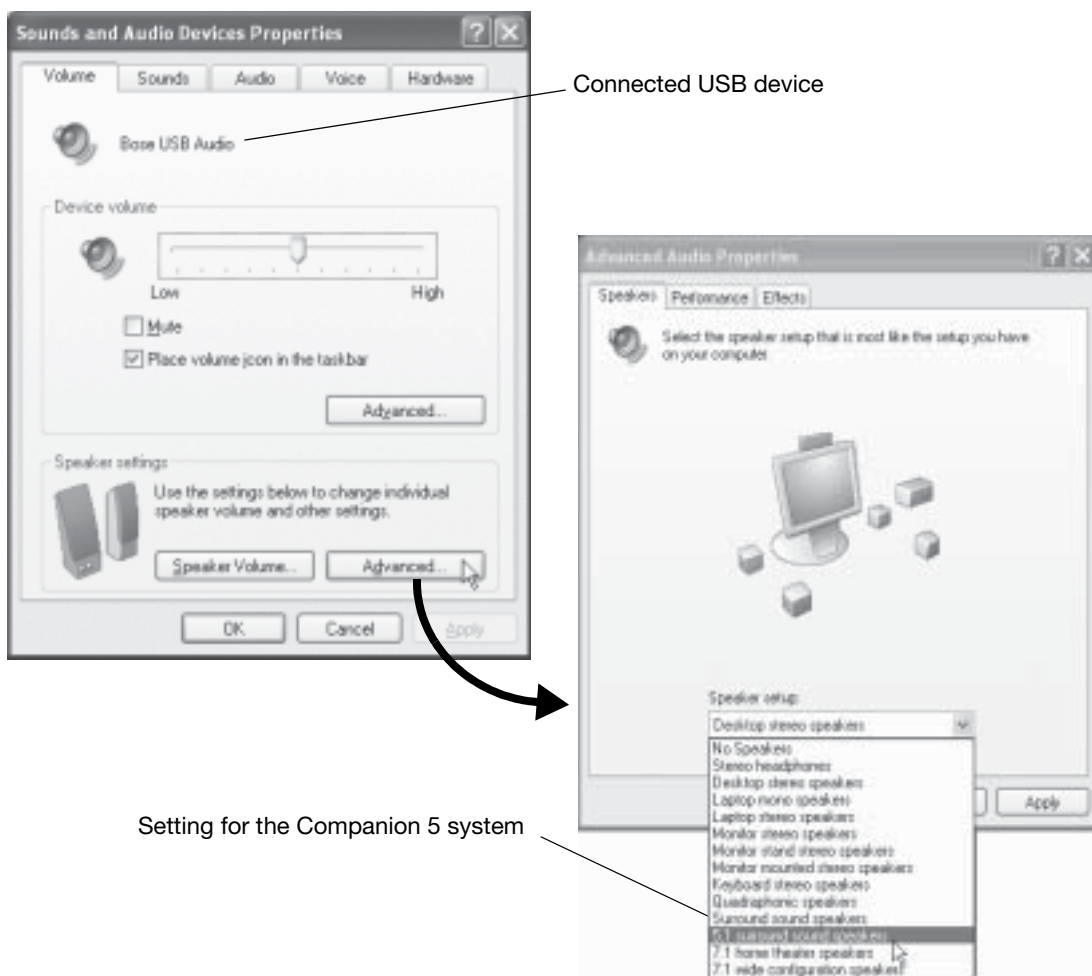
Sounds and Audio Devices Properties

Volume | Sounds | Audio | Voice | Hardware

Bose USB Audio

Connected USB device

Device volume

Low

High

Mute

Place volume icon in the taskbar

Advanced...

Speaker settings

Use the settings below to change individual speaker volume and other settings.

Speaker Volume...

Advanced...

OK

Cancel

Apply

Advanced Audio Properties

Speakers | Performance | Effects

Select the speaker setup that is most like the setup you have on your computer.

Speaker setup:

Desktop stereo speakers

No Speakers
Stereo headphones
Desktop stereo speakers
Laptop mono speakers
Laptop stereo speakers
Monitor stereo speakers
Monitor stand stereo speakers
Monitor mounted stereo speakers
Keyboard stereo speakers
Quadraphonic speakers
Surround sound speakers
5.1 surround sound speakers
7.1 home theater speakers
7.1 wide configuration speakers

Apply

Setting for the Companion 5 system